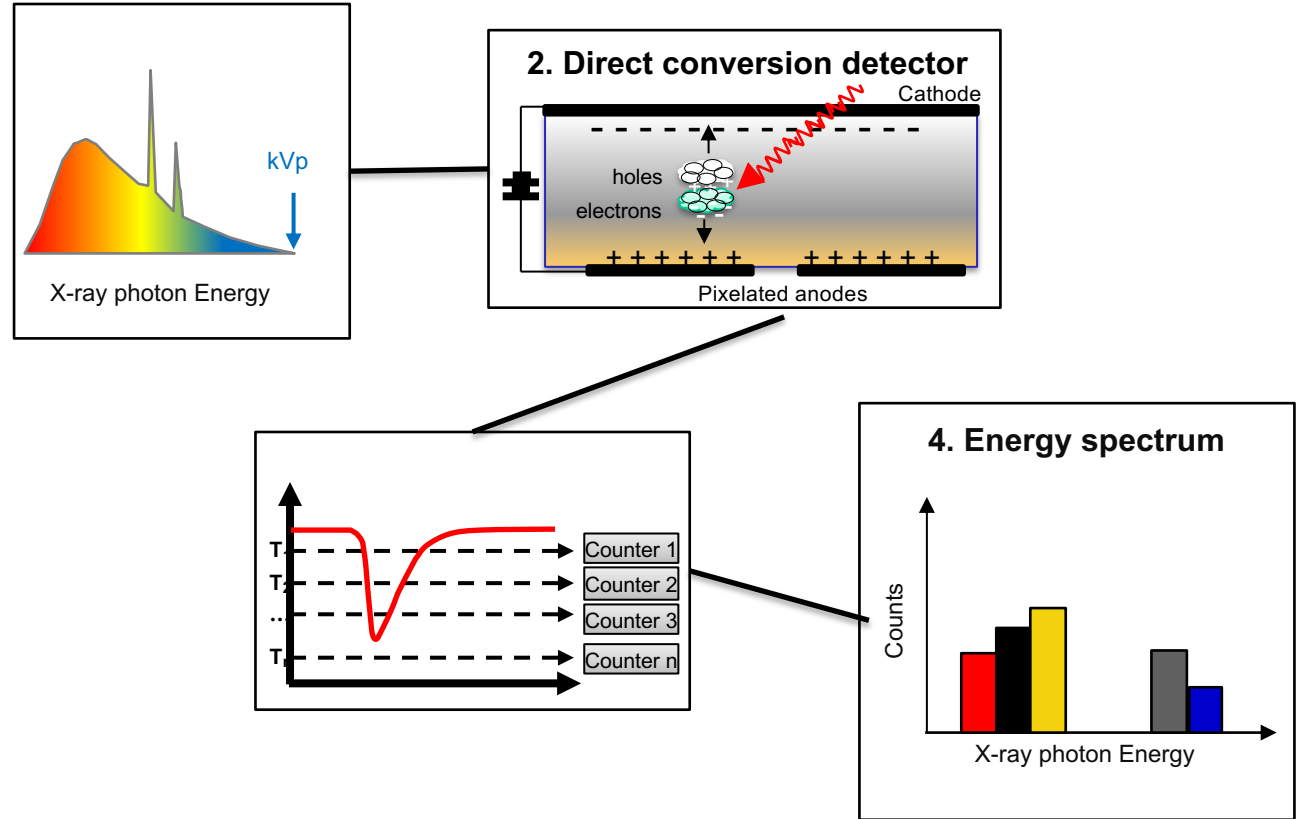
kVp

X-ray photon Energy

2. Direct conversion detector

Cathode

- - - - - - - - - - - - -

holes

electrons

+ + + + + + + + + + + + +

Pixelated anodes

$T_1$
$T_2$
...
$T_n$

Counter 1
Counter 2
Counter 3
Counter n

4. Energy spectrum

Counts

X-ray photon Energy